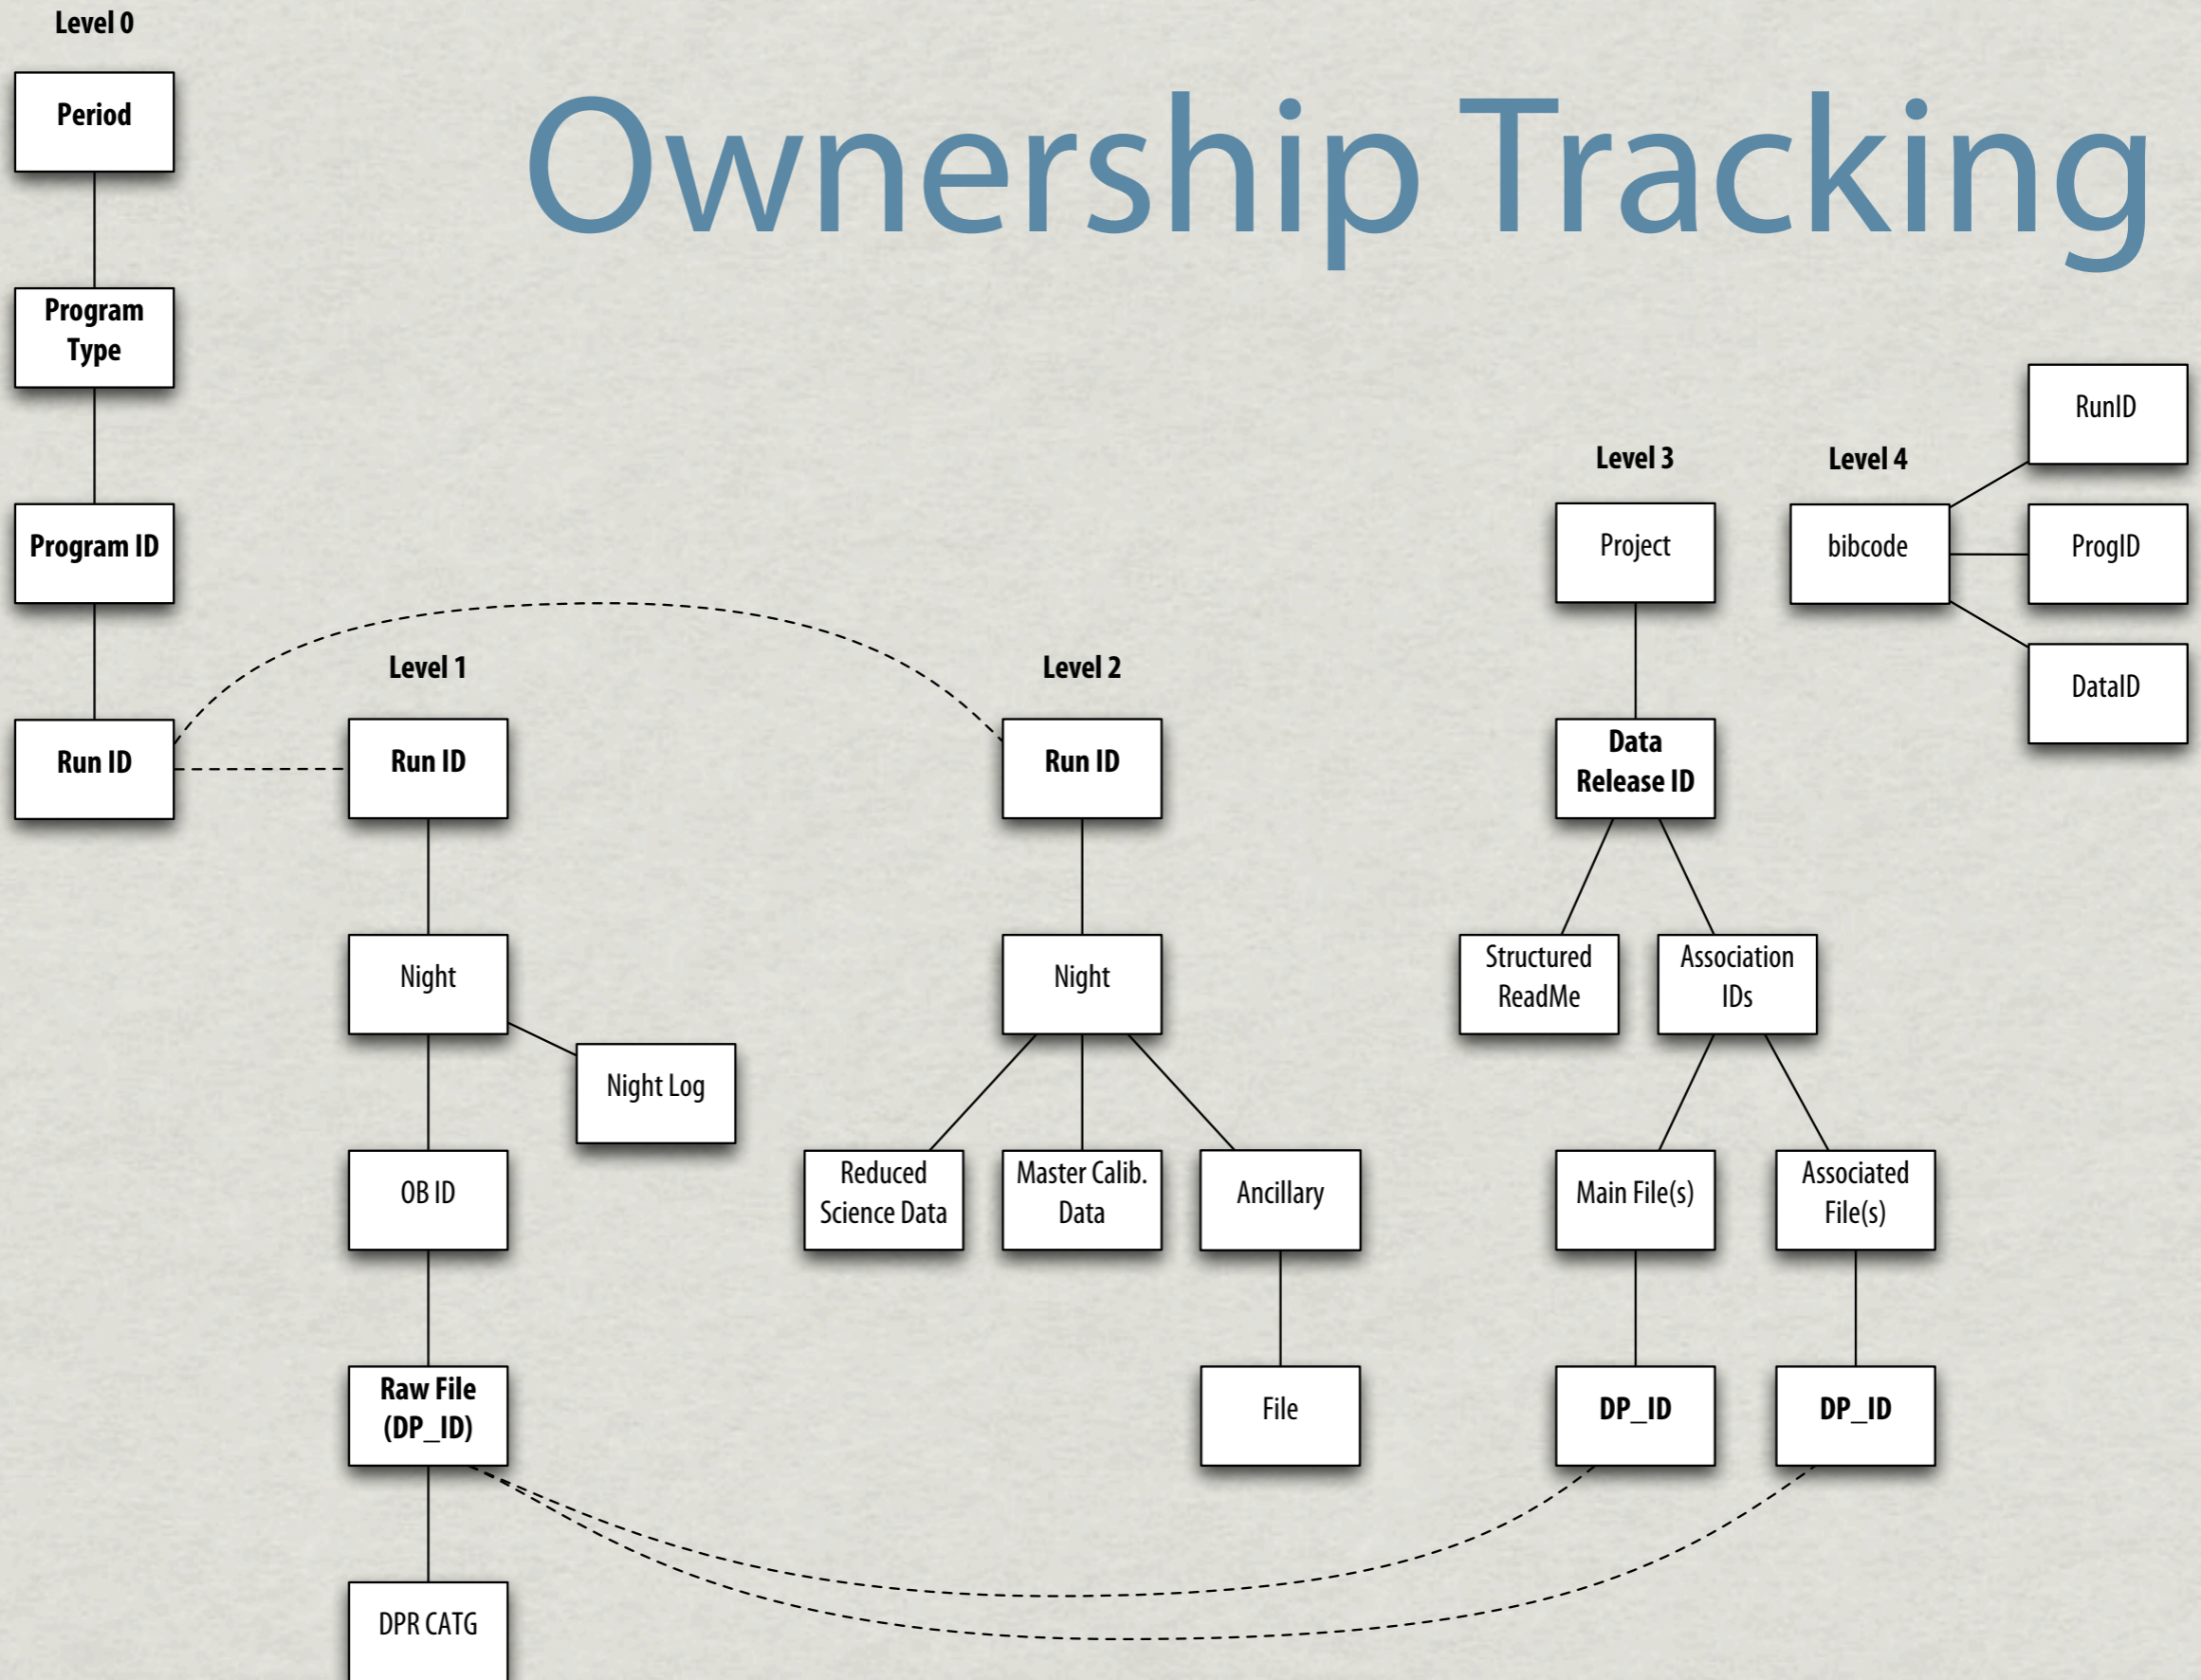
Level 0

Period

Program Type

Program ID

Run ID

Ownership Tracking

Level 1

Run ID

Night

Night Log

OB ID

Raw File (DP_ID)

DPR CATG

Level 2

Run ID

Night

Reduced Science Data

Master Calib. Data

Ancillary

File

Level 3

Project

Data Release ID

Structured ReadMe

Association IDs

Main File(s)

Associated File(s)

DP_ID

DP_ID

Level 4

bibcode

RunID

ProgID

DataID